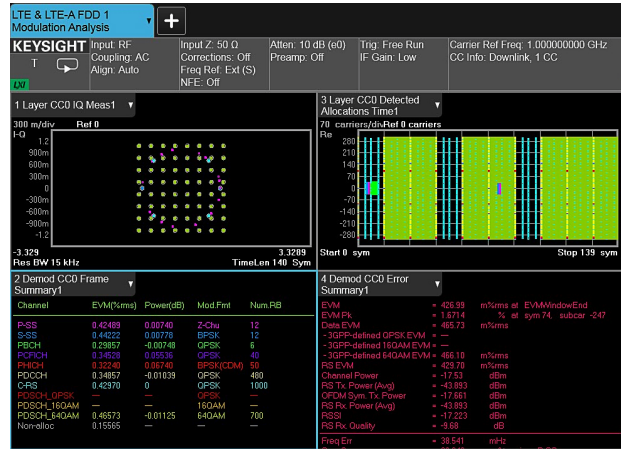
LTE & LTE-A FDD 1
Modulation Analysis

+

KEYSIGHT
Input: RF
Coupling: AC
Align: Auto

Input Z: 50 Ω
Corrections: Off
Freq Ref: Ext (S)
NFE: Off

Atten: 10 dB (e0)
Preamp: Off

Trig: Free Run
IF Gain: Low

Carrier Ref Freq: 1.000000000 GHz
CC Info: Downlink, 1 CC

LXI

1 Layer CC0 IQ Meas1

300 m/div Ref 0
I-Q
1.2
900m
600m
300m
0
-300m
-600m
-900m
-1.2
-3.329
3.3289
Res BW 15 kHz
TimeLen 140 Sym

3 Layer CC0 Detected Allocations Time1

70 carriers/div Ref 0 carriers
Re
280
210
140
70
0
-70
-140
-210
-280
Start 0 sym
Stop 139 sym

2 Demod CC0 Frame Summary1

| Channel | EVM(%rms) | Power(dB) | Mod.Fmt | Num.RB |
|---|---|---|---|---|
| P-SS | 0.42489 | 0.00740 | Z-Chu | 12 |
| S-SS | 0.44222 | 0.00778 | BPSK | 12 |
| PBCH | 0.29857 | -0.00748 | QPSK | 6 |
| PCFICH | 0.34928 | 0.05536 | QPSK | 40 |
| PHICH | 0.32240 | 0.06740 | BPSK(CDM) | 50 |
| PDCCH | 0.34857 | -0.01039 | QPSK | 480 |
| C-RS | 0.42970 | 0 | QPSK | 1000 |
| PDSCH_QPSK | — | — | QPSK | — |
| PDSCH_16QAM | — | — | 16QAM | — |
| PDSCH_64QAM | 0.46573 | -0.01125 | 64QAM | 700 |
| Non-alloc | 0.15565 | — | — | — |

4 Demod CC0 Error Summary1

EVM = 426.99 m%rms at EVMWindowEnd
EVM Pk = 1.6714 % at sym 74, subcar -247
Data EVM = 465.73 m%rms
- 3GPP-defined QPSK EVM = —
- 3GPP-defined 16QAM EVM = —
- 3GPP-defined 64QAM EVM = 466.10 m%rms
RS EVM = 429.70 m%rms
Channel Power = -17.53 dBm
RS Tx. Power (Avg) = -43.893 dBm
OFDM Sym. Tx. Power = -17.661 dBm
RS Rx. Power (Avg) = -43.893 dBm
RSSI = -17.223 dBm
RS Rx. Quality = -9.68 dB
Freq Err = 38.541 mHz